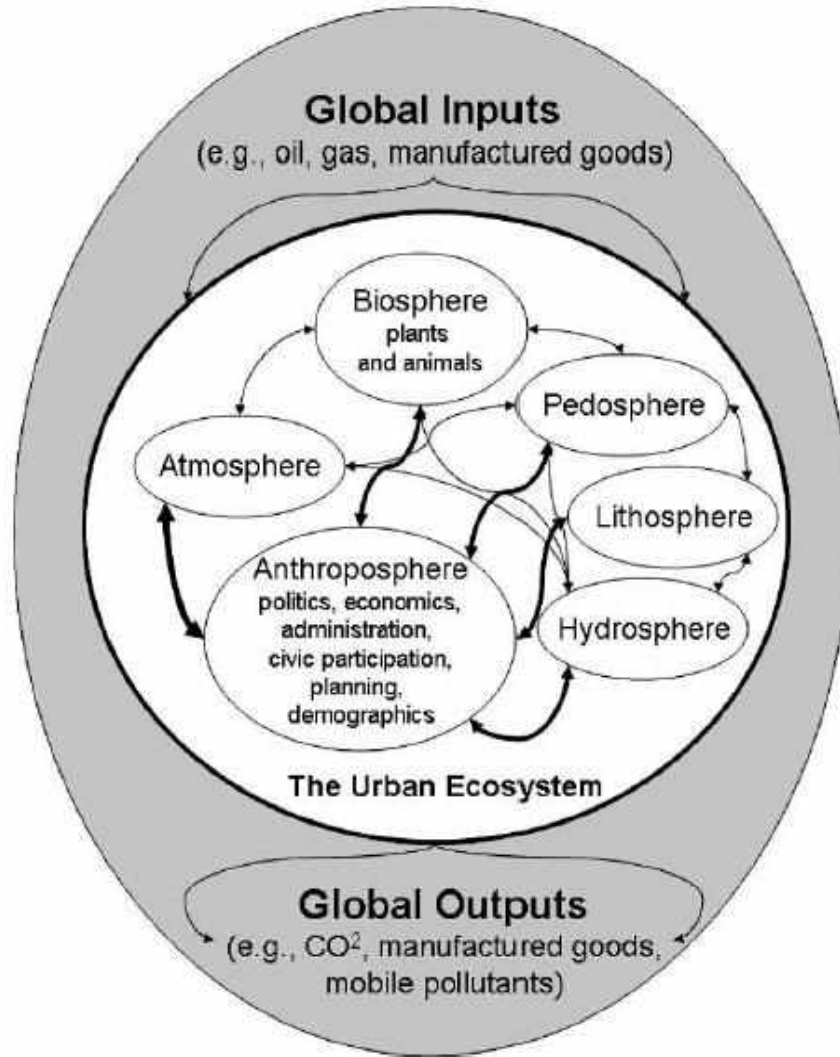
Global Inputs
(e.g., oil, gas, manufactured goods)

Biosphere
plants
and animals

Pedosphere

Atmosphere

Lithosphere

Anthroposphere
politics, economics, administration, civic participation, planning, demographics

Hydrosphere

The Urban Ecosystem

Global Outputs
(e.g., $CO^2$, manufactured goods, mobile pollutants)